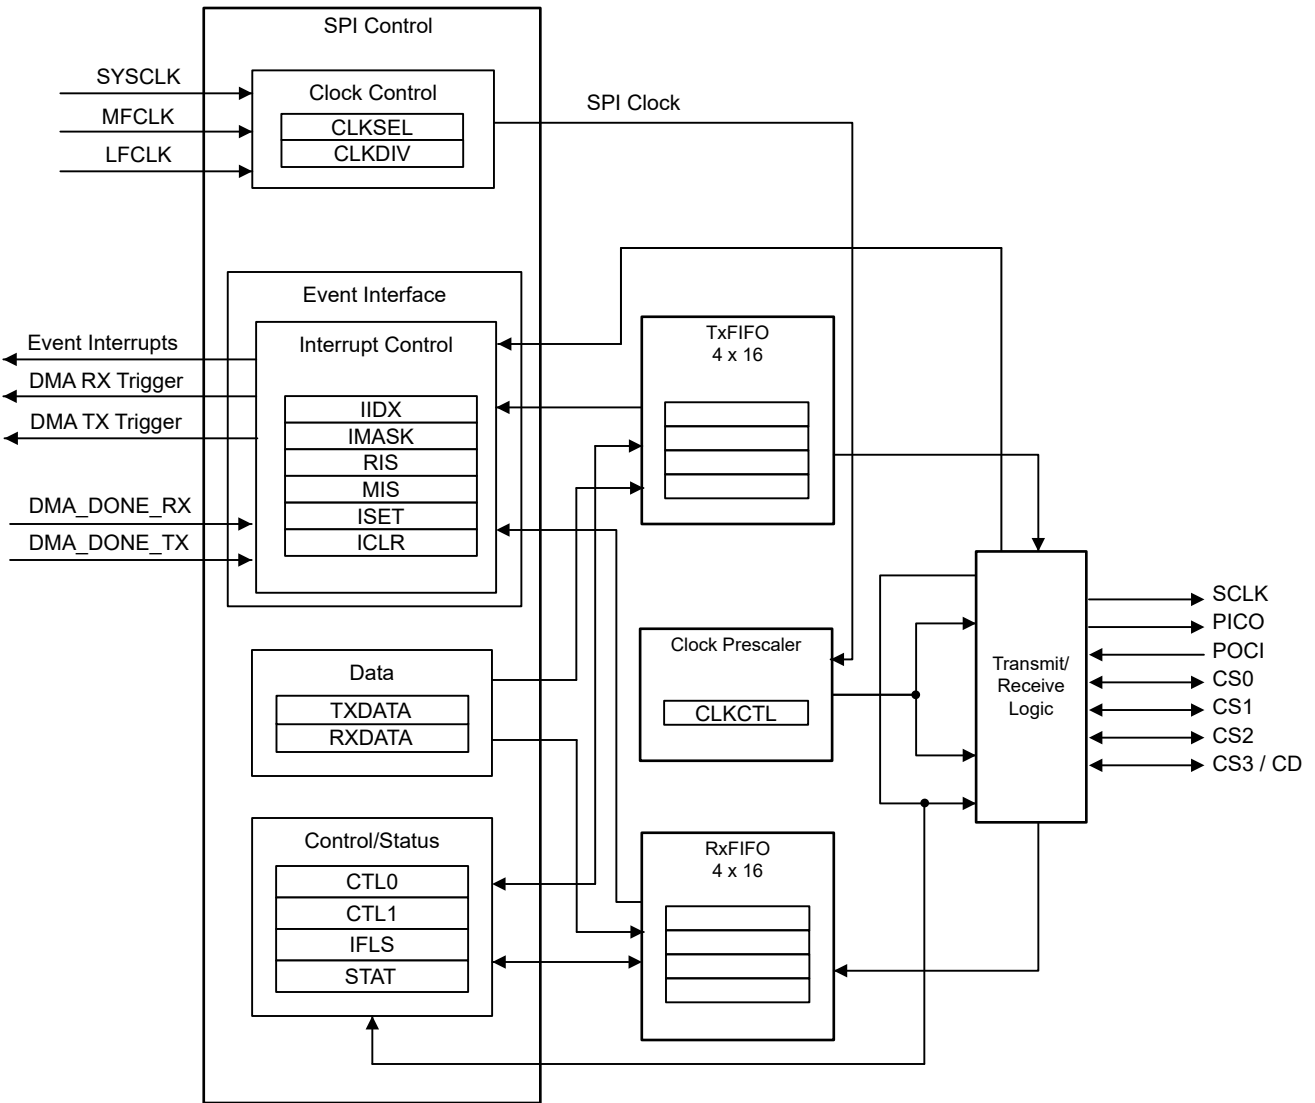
SPI Control

SYSCLK
MFCLK
LFCLK

Clock Control
CLKSEL
CLKDIV

SPI Clock

Event Interface
Interrupt Control

Event Interrupts
DMA RX Trigger
DMA TX Trigger

IIDX
IMASK
RIS
MIS
ISET
ICLR

DMA_DONE_RX
DMA_DONE_TX

TxFIFO
4 x 16

Clock Prescaler
CLKCTL

Transmit/
Receive
Logic

SCLK
PICO
POCI
CS0
CS1
CS2
CS3 / CD

Data
TXDATA
RXDATA

Control/Status
CTL0
CTL1
IFLS
STAT

RxFIFO
4 x 16